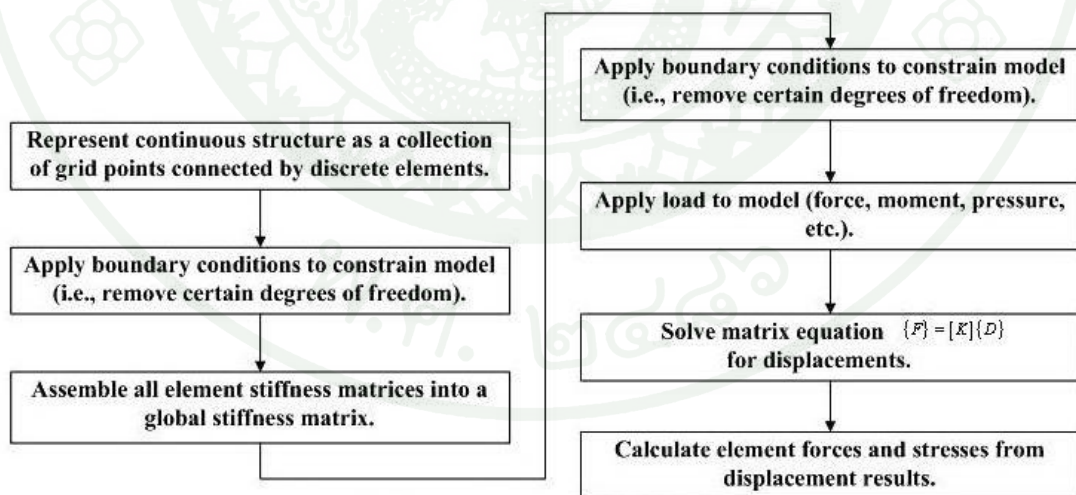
Represent continuous structure as a collection of grid points connected by discrete elements.

Apply boundary conditions to constrain model (i.e., remove certain degrees of freedom).

Assemble all element stiffness matrices into a global stiffness matrix.

Apply boundary conditions to constrain model (i.e., remove certain degrees of freedom).

Apply load to model (force, moment, pressure, etc.).

Solve matrix equation $\{F\} = [K]\{D\}$ for displacements.

Calculate element forces and stresses from displacement results.